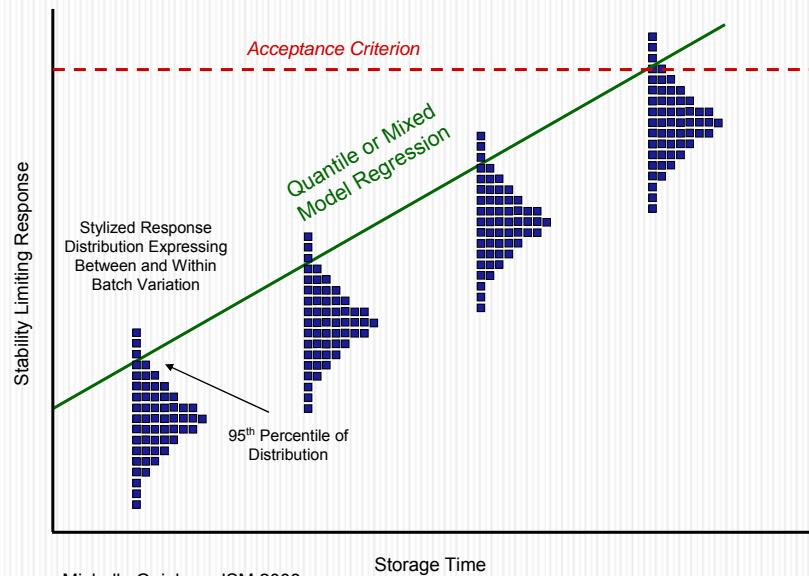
Acceptance Criterion

Quantile or Mixed Model Regression

Stylized Response Distribution Expressing Between and Within Batch Variation

Stability Limiting Response

95$^{th}$ Percentile of Distribution

Storage Time

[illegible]